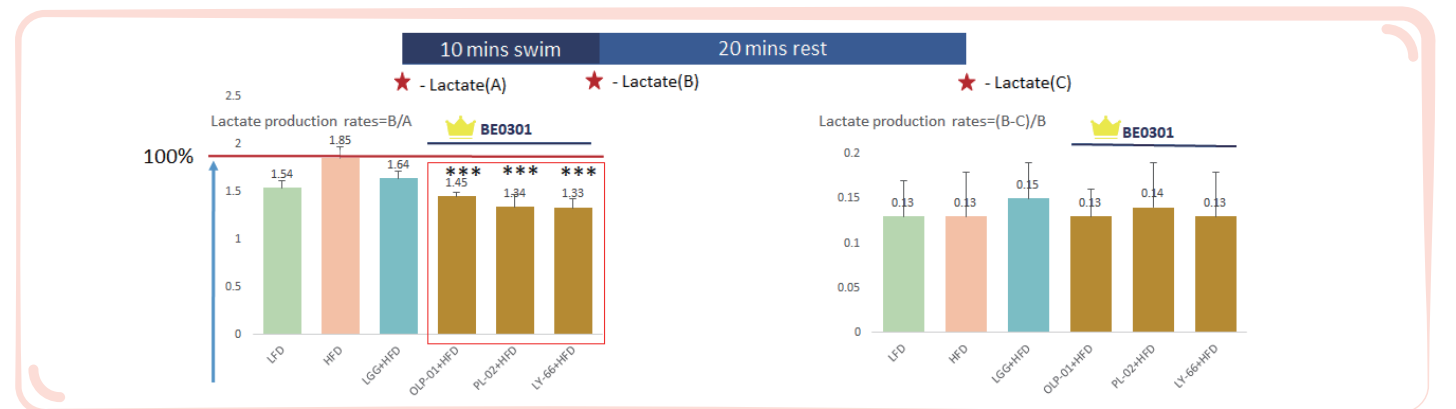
10 mins swim | 20 mins rest

- Lactate(A)   - Lactate(B)   - Lactate(C)

Lactate production rates=B/A

BE0301

100%

2.5
2
1.5
1
0.5
0

1.54
1.85
1.64
***
1.45
***
1.34
***
1.33

LFD
HFD
LGG+HFD
OLP-01+HFD
PL-02+HFD
LY-66+HFD

Lactate production rates=(B-C)/B

BE0301

0.2
0.15
0.1
0.05
0

0.13
0.13
0.15
0.13
0.14
0.13

LFD
HFD
LGG+HFD
OLP-01+HFD
PL-02+HFD
LY-66+HFD